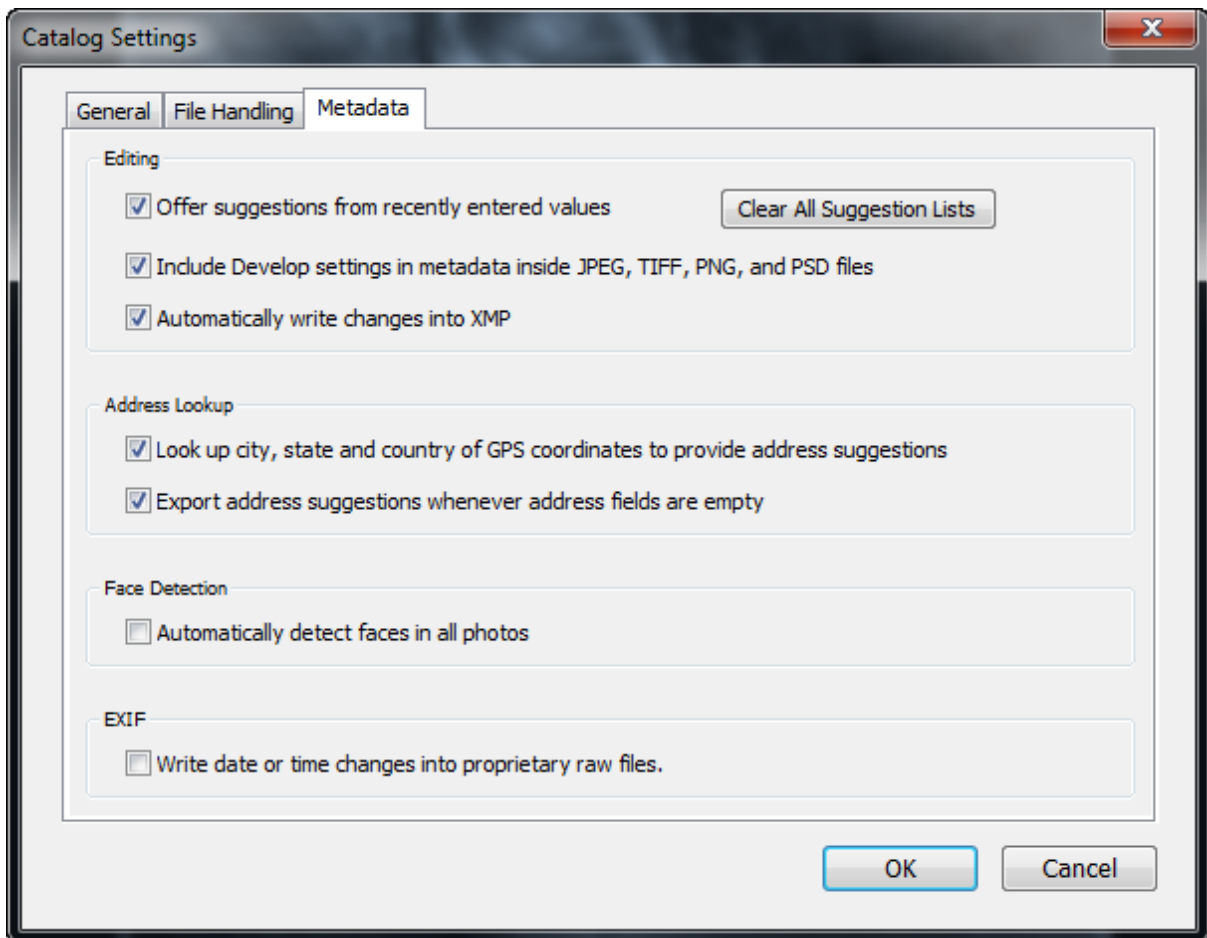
Catalog Settings

X

General | File Handling | Metadata

Editing

Offer suggestions from recently entered values

Clear All Suggestion Lists

Include Develop settings in metadata inside JPEG, TIFF, PNG, and PSD files

Automatically write changes into XMP

Address Lookup

Look up city, state and country of GPS coordinates to provide address suggestions

Export address suggestions whenever address fields are empty

Face Detection

Automatically detect faces in all photos

EXIF

Write date or time changes into proprietary raw files.

OK

Cancel